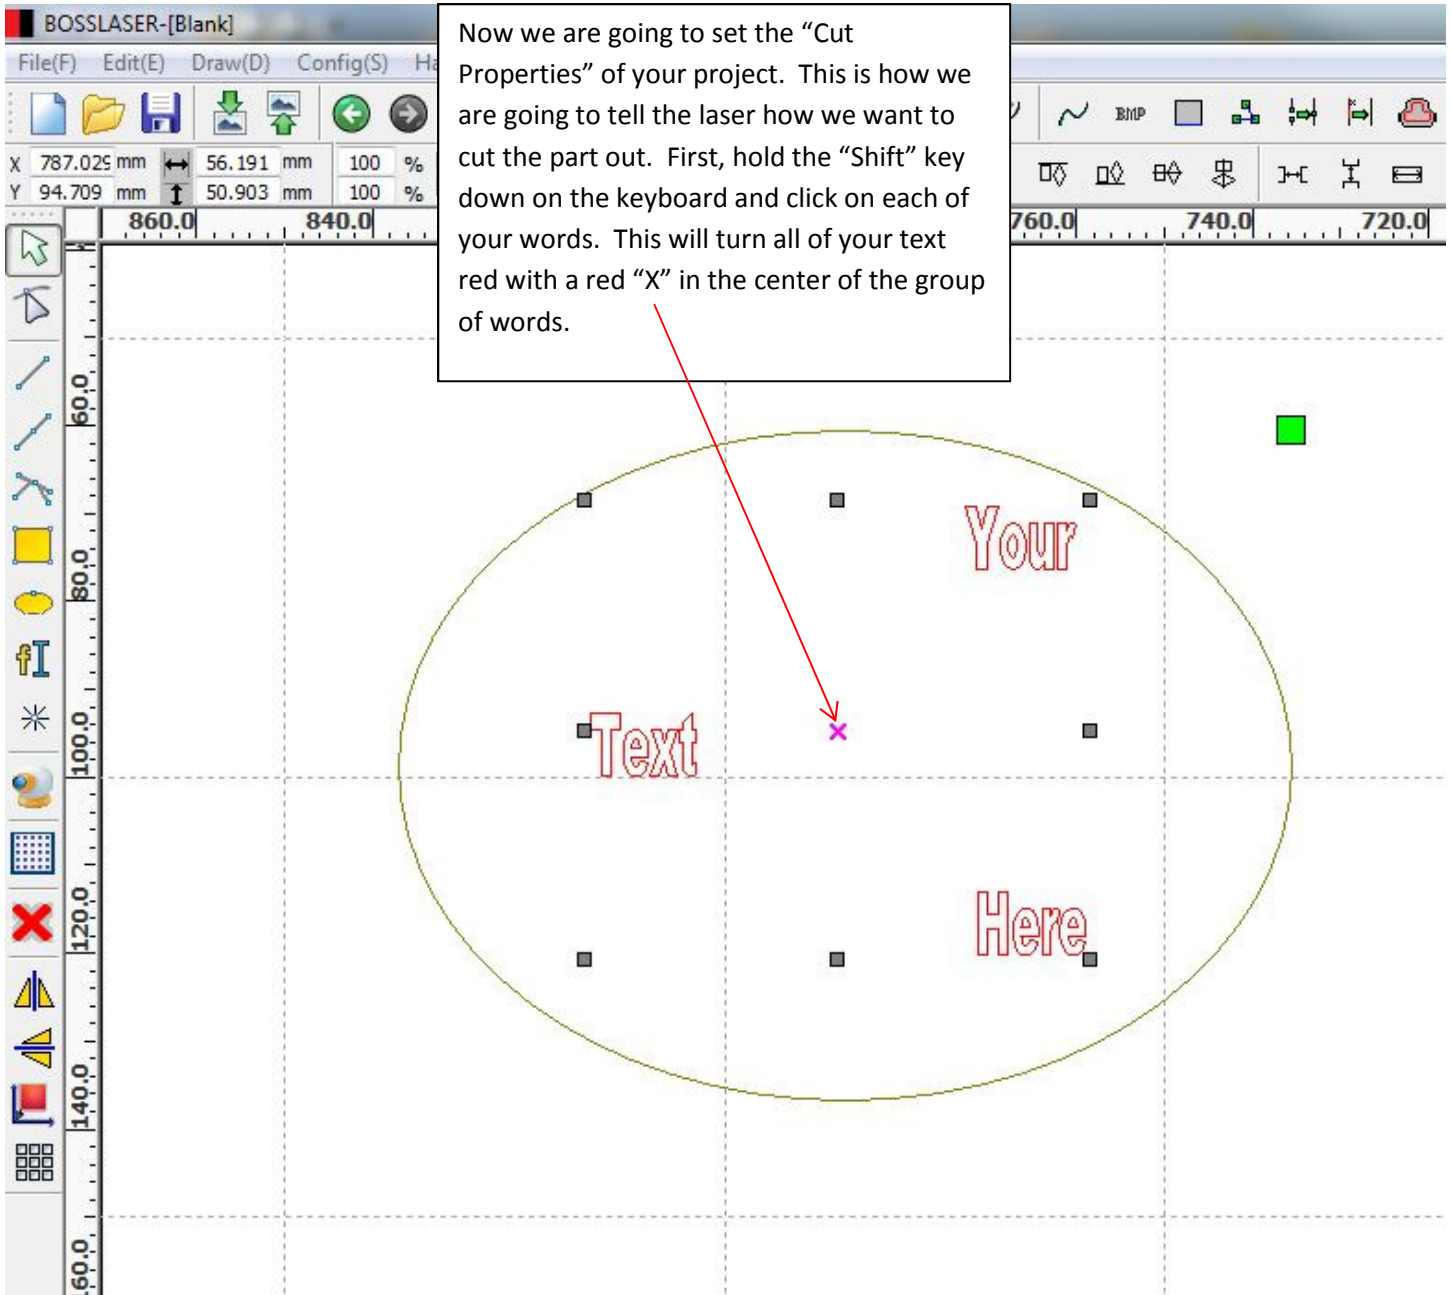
BOSSLASER-[Blank]

File(F) Edit(E) Draw(D) Config(S) Ha

X 787.029 mm 56.191 mm 100 %
Y 94.709 mm 50.903 mm 100 %

BMP

860.0 840.0 760.0 740.0 720.0

60.0 80.0 100.0 120.0 140.0 160.0

Now we are going to set the "Cut Properties" of your project. This is how we are going to tell the laser how we want to cut the part out. First, hold the "Shift" key down on the keyboard and click on each of your words. This will turn all of your text red with a red "X" in the center of the group of words.

Your

Text

Here